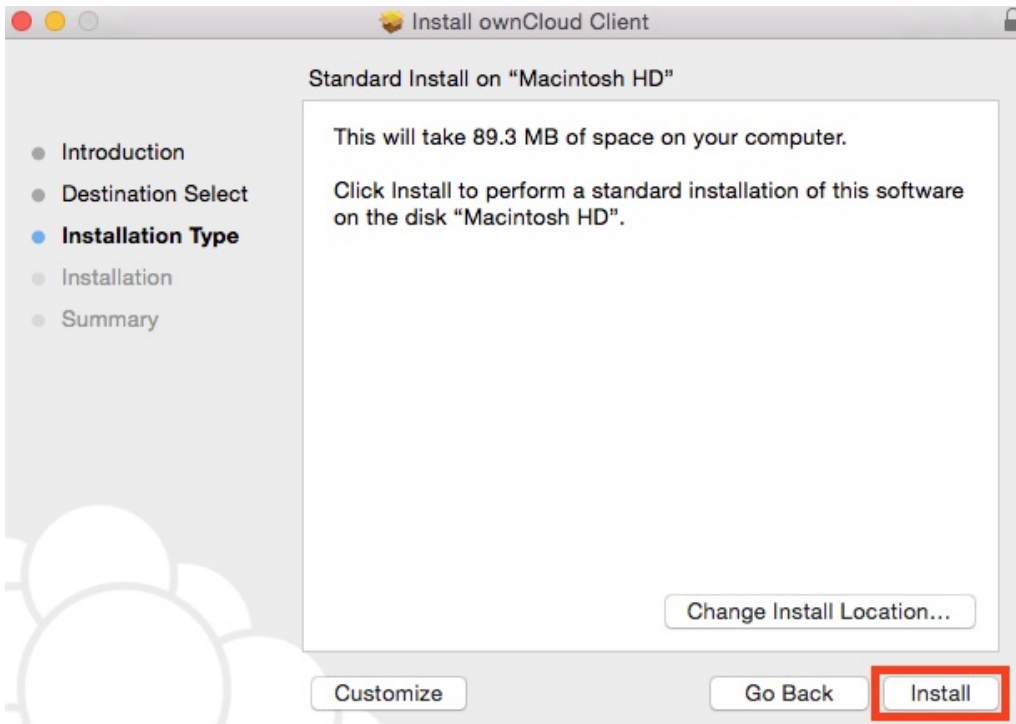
Install ownCloud Client

Standard Install on “Macintosh HD”

Introduction
Destination Select
Installation Type
Installation
Summary

This will take 89.3 MB of space on your computer.

Click Install to perform a standard installation of this software on the disk “Macintosh HD”.

Change Install Location...

Customize

Go Back

Install